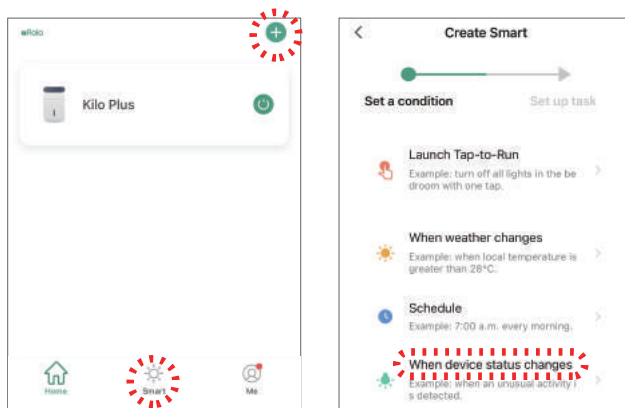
eRolo

Kilo Plus

Home

Smart

Me

<

Create Smart

Set a condition

Set up task

Launch Tap-to-Run

Example: turn off all lights in the bedroom with one tap.

When weather changes

Example: when local temperature is greater than 28°C.

Schedule

Example: 7:00 a.m. every morning.

When device status changes

Example: when an unusual activity is detected.